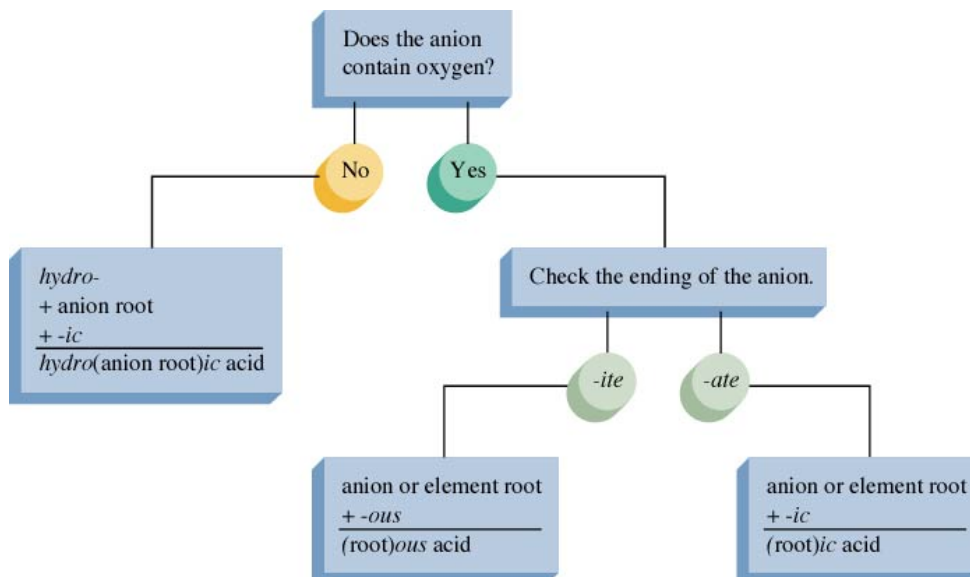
Does the anion contain oxygen?

No

Yes

hydro-
+ anion root
+ -ic
hydro(anion root)ic acid

Check the ending of the anion.

-ite

-ate

anion or element root
+ -ous
(root)ous acid

anion or element root
+ -ic
(root)ic acid